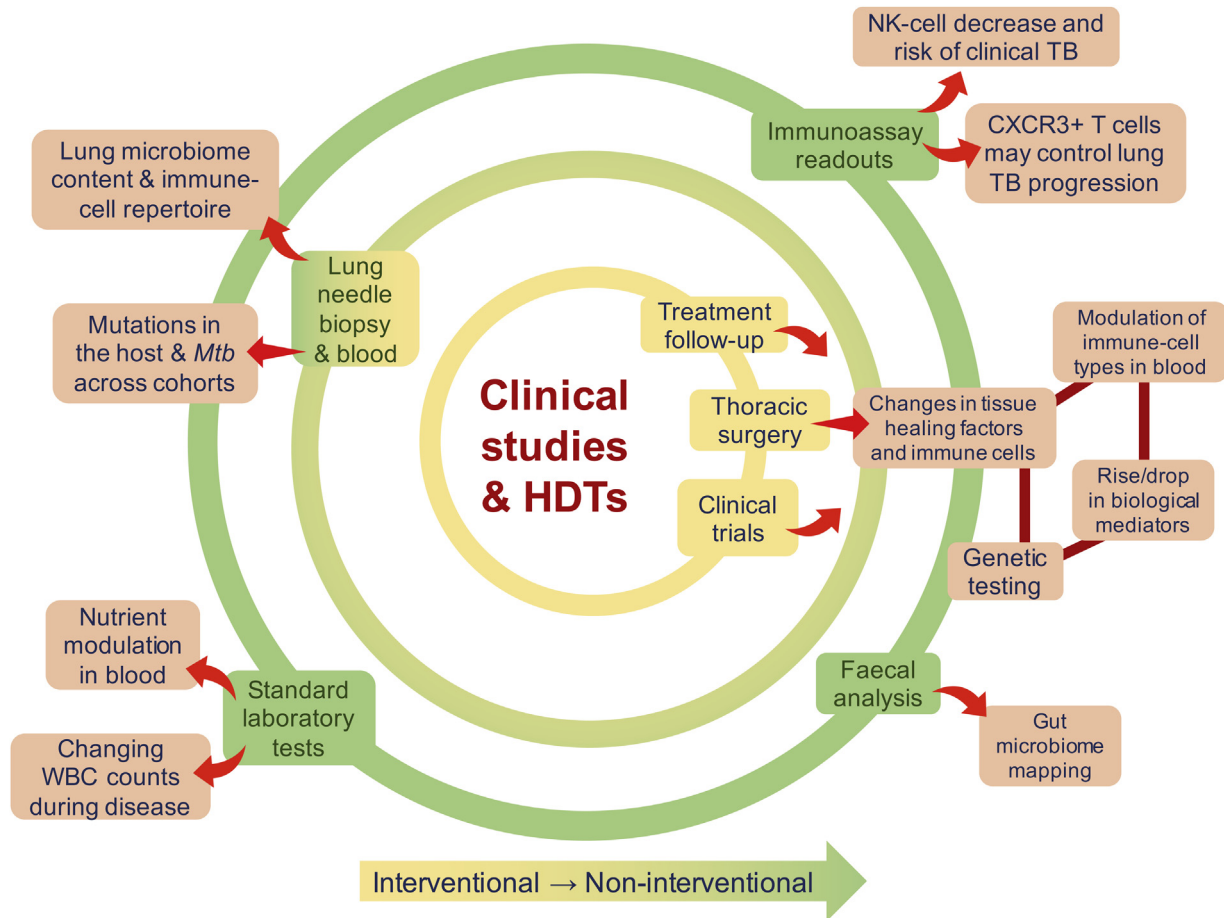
NK-cell decrease and risk of clinical TB

Immunoassay readouts

CXCR3+ T cells may control lung TB progression

Lung microbiome content & immune-cell repertoire

Lung needle biopsy & blood

Mutations in the host & Mtb across cohorts

Treatment follow-up

Clinical studies & HDTs

Thoracic surgery

Clinical trials

Modulation of immune-cell types in blood

Changes in tissue healing factors and immune cells

Rise/drop in biological mediators

Genetic testing

Nutrient modulation in blood

Standard laboratory tests

Changing WBC counts during disease

Faecal analysis

Gut microbiome mapping

Interventional → Non-interventional